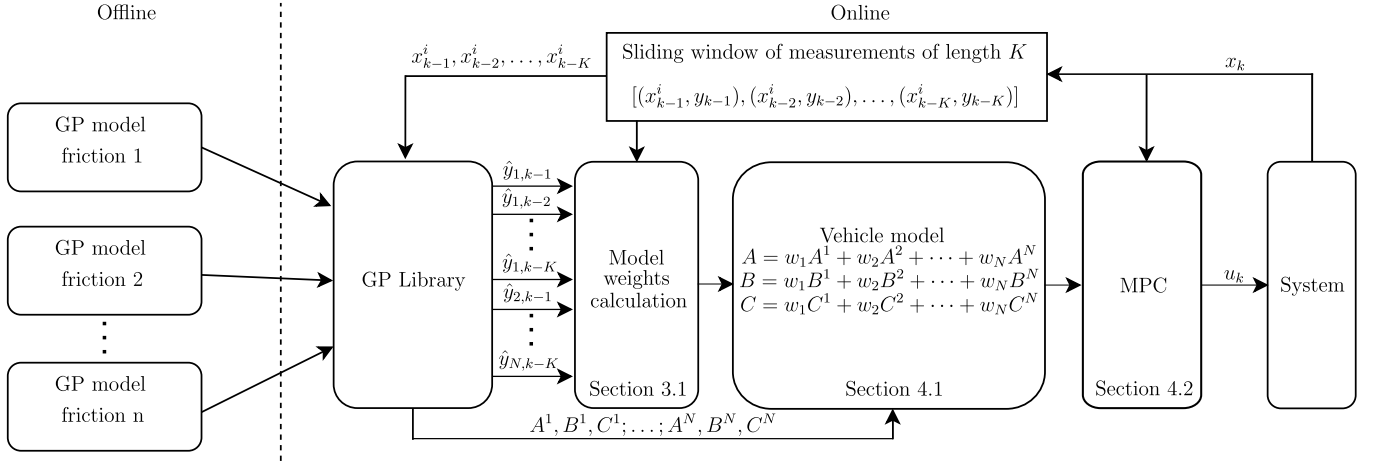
Offline

Online

$x^i_{k-1}, x^i_{k-2}, \ldots, x^i_{k-K}$

Sliding window of measurements of length $K$

$[(x^i_{k-1}, y_{k-1}), (x^i_{k-2}, y_{k-2}), \ldots, (x^i_{k-K}, y_{k-K})]$

$x_k$

GP model friction 1

GP model friction 2

GP model friction n

GP Library

$\hat{y}_{1,k-1}$

$\hat{y}_{1,k-2}$

$\hat{y}_{1,k-K}$

$\hat{y}_{2,k-1}$

$\hat{y}_{N,k-K}$

Model weights calculation

Section 3.1

Vehicle model

$A = w_1A^1 + w_2A^2 + \cdots + w_NA^N$

$B = w_1B^1 + w_2B^2 + \cdots + w_NB^N$

$C = w_1C^1 + w_2C^2 + \cdots + w_NC^N$

Section 4.1

MPC

Section 4.2

$u_k$

System

$A^1, B^1, C^1; \ldots; A^N, B^N, C^N$